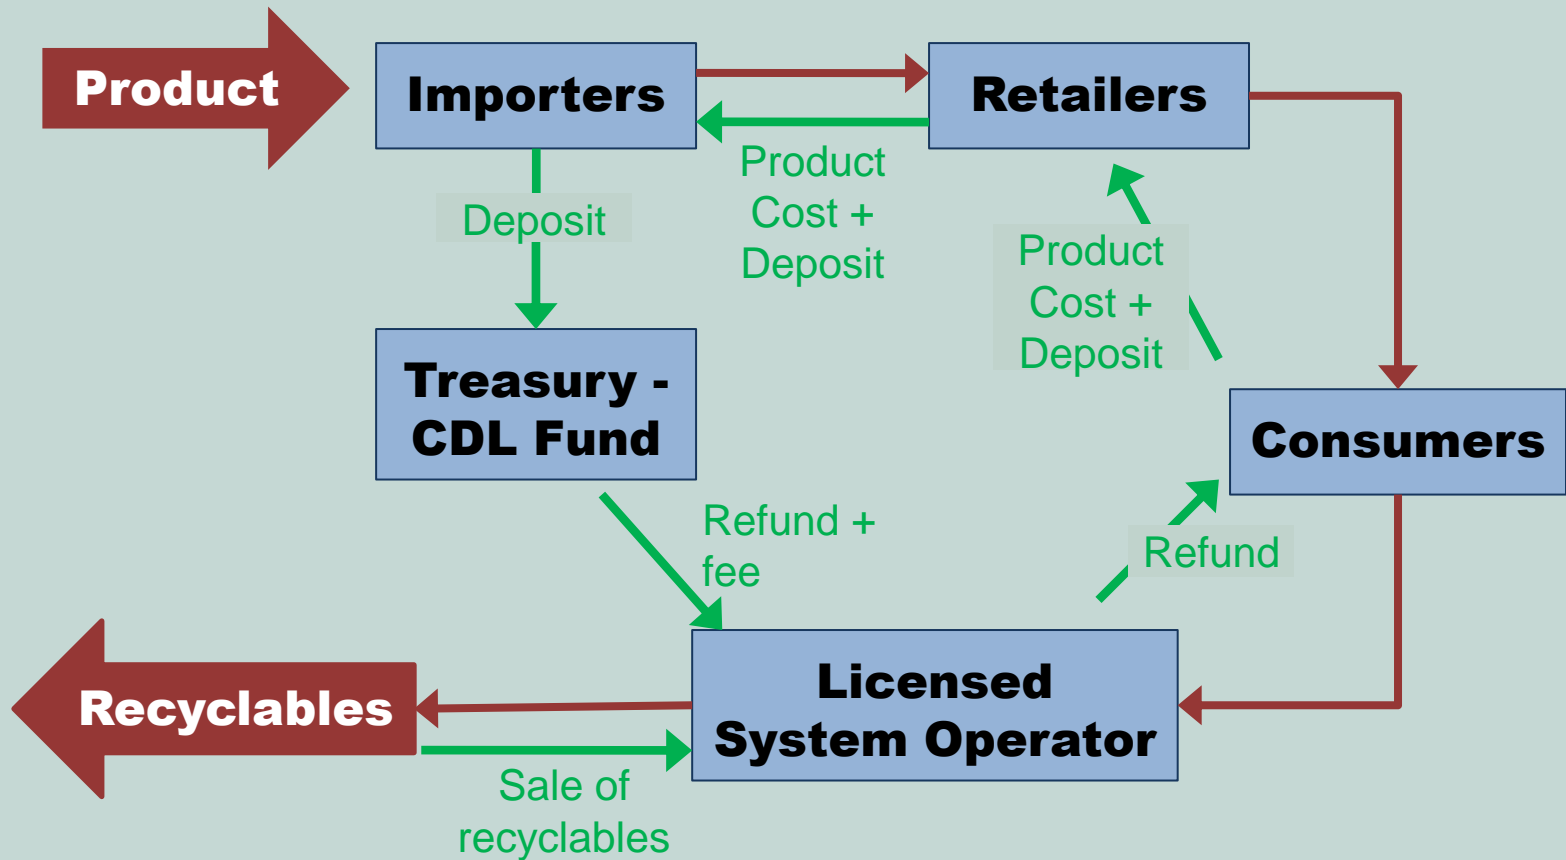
Product

Importers

Retailers

Product Cost + Deposit

Deposit

Product Cost + Deposit

Treasury - CDL Fund

Consumers

Refund + fee

Refund

Recyclables

Licensed System Operator

Sale of recyclables